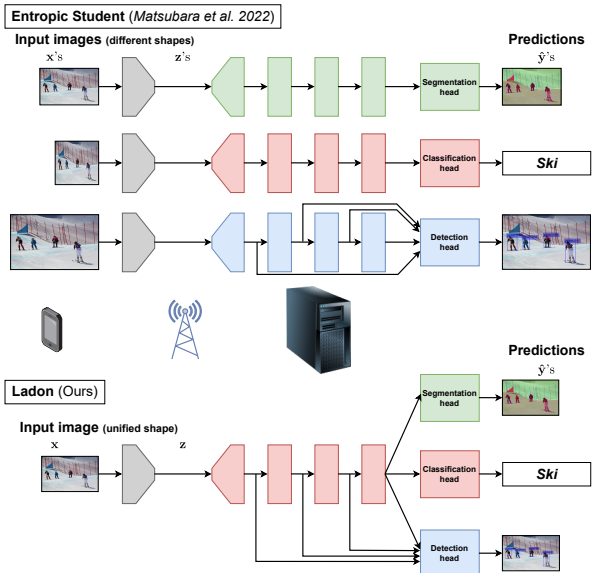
Entropic Student (Matsubara et al. 2022)

Input images (different shapes)

$\mathbf{x}$'s

$\mathbf{z}$'s

Predictions

$\hat{\mathbf{y}}$'s

Segmentation head

Classification head

Ski

Detection head

Ladon (Ours)

Input image (unified shape)

$\mathbf{x}$

$\mathbf{z}$

Predictions

$\hat{\mathbf{y}}$'s

Segmentation head

Classification head

Ski

Detection head